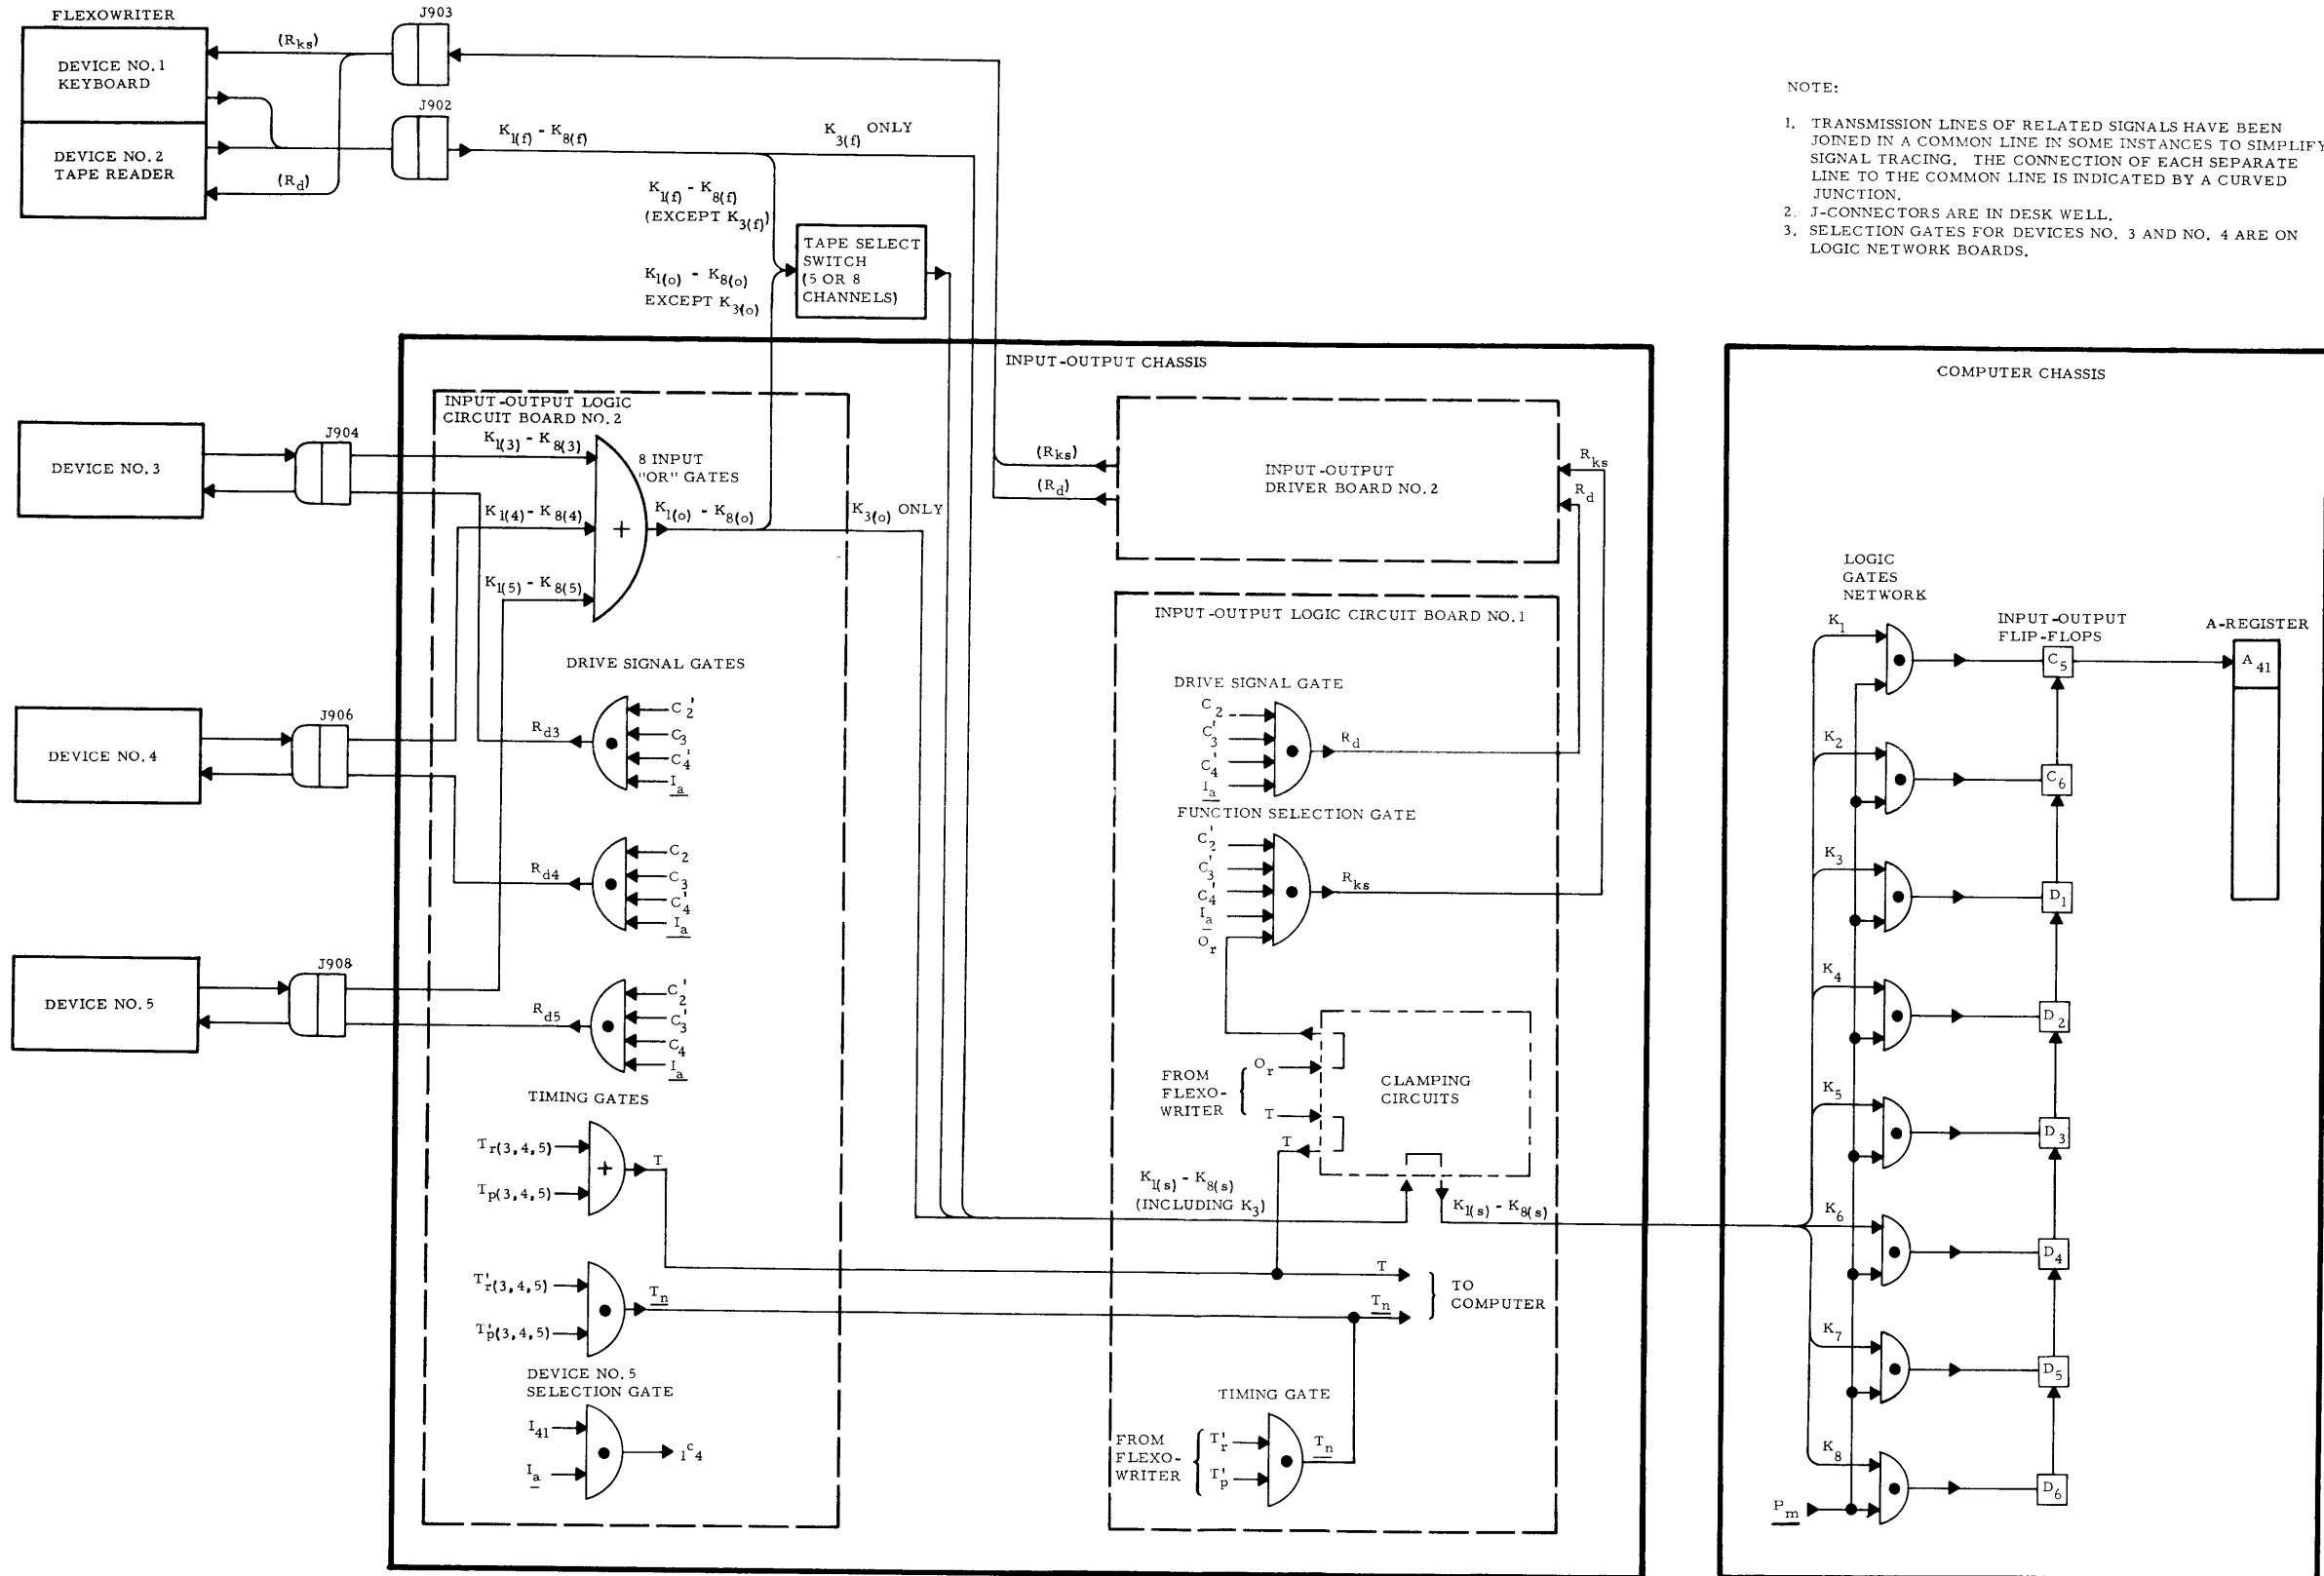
FLEXOWRITER

DEVICE NO. 1 KEYBOARD

DEVICE NO. 2 TAPE READER

$(R_{ks})$

J903

J902

$(R_d)$

$K_{1(f)} - K_{8(f)}$

$K_{3(f)}$ ONLY

$K_{1(f)} - K_{8(f)}$ (EXCEPT $K_{3(f)}$)

$K_{1(o)} - K_{8(o)}$ EXCEPT $K_{3(o)}$

TAPE SELECT SWITCH (5 OR 8 CHANNELS)

NOTE:

1. TRANSMISSION LINES OF RELATED SIGNALS HAVE BEEN JOINED IN A COMMON LINE IN SOME INSTANCES TO SIMPLIFY SIGNAL TRACING. THE CONNECTION OF EACH SEPARATE LINE TO THE COMMON LINE IS INDICATED BY A CURVED JUNCTION.
2. J-CONNECTORS ARE IN DESK WELL.
3. SELECTION GATES FOR DEVICES NO. 3 AND NO. 4 ARE ON LOGIC NETWORK BOARDS.

INPUT-OUTPUT CHASSIS

COMPUTER CHASSIS

INPUT-OUTPUT LOGIC CIRCUIT BOARD NO. 2

DEVICE NO. 3

J904

$K_{1(3)} - K_{8(3)}$

8 INPUT "OR" GATES

$K_{1(4)} - K_{8(4)}$

$K_{1(o)} - K_{8(o)}$

$K_{3(o)}$ ONLY

$K_{1(5)} - K_{8(5)}$

$(R_{ks})$

$(R_d)$

INPUT-OUTPUT DRIVER BOARD NO. 2

$R_{ks}$

$R_d$

LOGIC GATES NETWORK

INPUT-OUTPUT LOGIC CIRCUIT BOARD NO. 1

INPUT-OUTPUT FLIP-FLOPS

A-REGISTER

DRIVE SIGNAL GATES

DEVICE NO. 4

J906

$R_{d3}$

$C_2'$ $C_3$ $C_4'$ $I_a$

DRIVE SIGNAL GATE

$C_2$ $C_3'$ $C_4'$ $I_a$

$R_d$

FUNCTION SELECTION GATE

$C_2'$ $C_3'$ $C_4'$ $I_a$ $O_r$

$R_{ks}$

$R_{d4}$

$C_2$ $C_3$ $C_4'$ $I_a$

DEVICE NO. 5

J908

$R_{d5}$

$C_2'$ $C_3$ $C_4$ $I_a$

TIMING GATES

$T_{r(3,4,5)}$

$T_{p(3,4,5)}$

T

FROM FLEXO-WRITER

$O_r$

T

CLAMPING CIRCUITS

T

$K_{1(s)} - K_{8(s)}$ (INCLUDING $K_3$)

$K_{1(s)} - K_{8(s)}$

$T'_{r(3,4,5)}$

$T'_{p(3,4,5)}$

$T_n$

T

$T_n$

TO COMPUTER

DEVICE NO. 5 SELECTION GATE

$I_{41}$

$I_a$

$_1c_4$

TIMING GATE

FROM FLEXO-WRITER

$T_r'$

$T_p'$

$T_n$

$K_1$ $K_2$ $K_3$ $K_4$ $K_5$ $K_6$ $K_7$ $K_8$

$P_m$

$C_5$ $C_6$ $D_1$ $D_2$ $D_3$ $D_4$ $D_5$ $D_6$

$A_{41}$